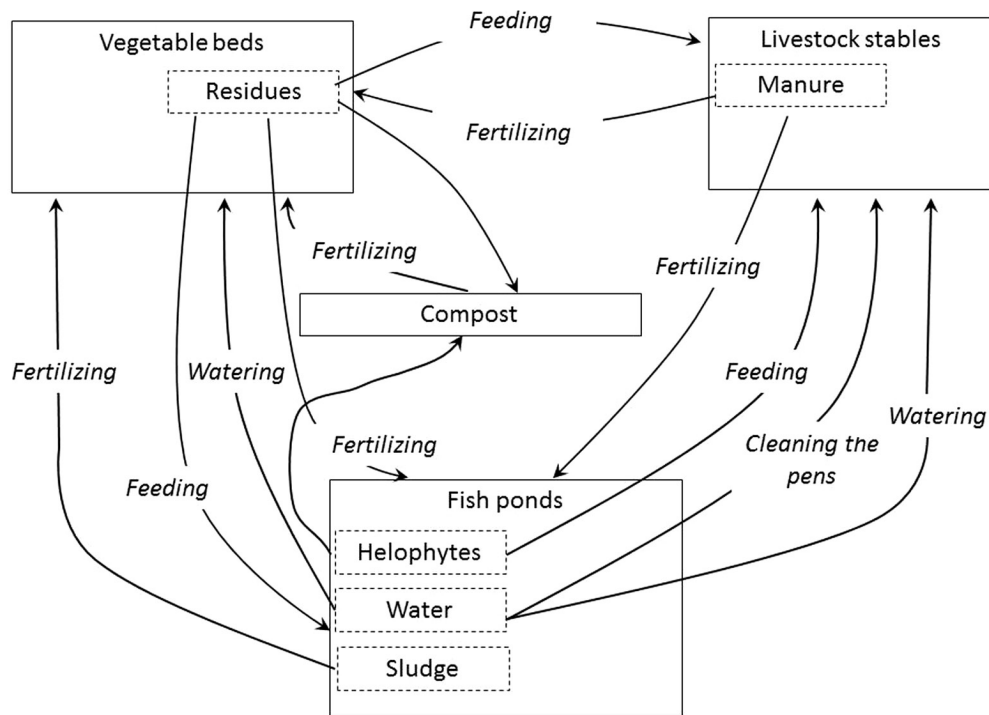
Vegetable beds

Residues

Feeding

Livestock stables

Manure

Fertilizing

Fertilizing

Compost

Fertilizing

Fertilizing

Watering

Feeding

Fertilizing

Cleaning the pens

Watering

Feeding

Fish ponds

Helophytes

Water

Sludge